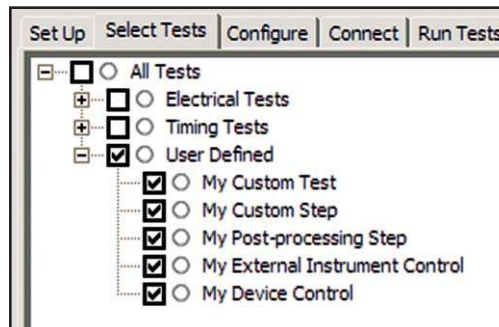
Set Up | Select Tests | Configure | Connect | Run Tests

All Tests
Electrical Tests
Timing Tests
User Defined
My Custom Test
My Custom Step
My Post-processing Step
My External Instrument Control
My Device Control